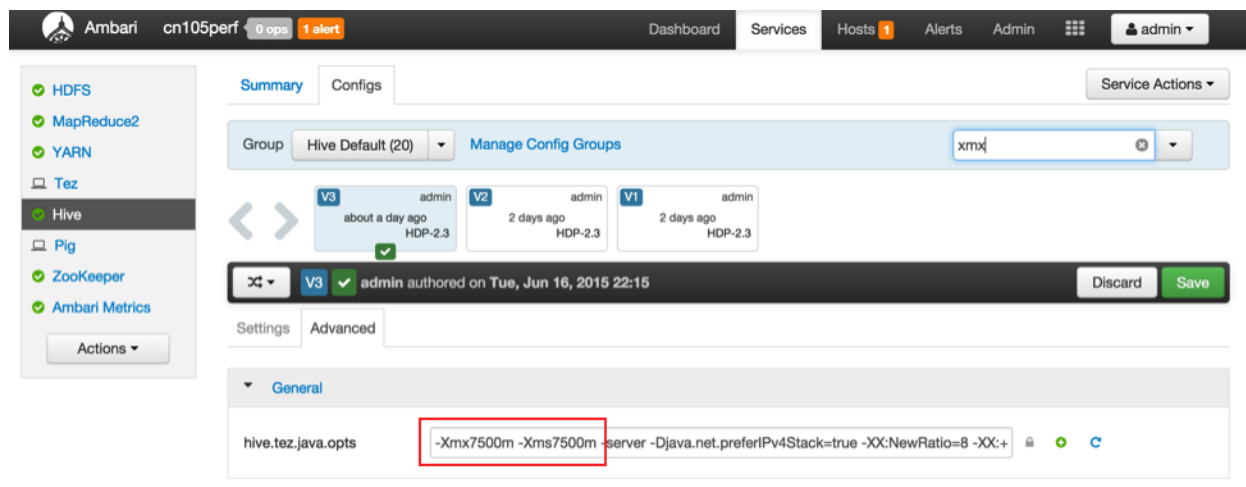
Ambari cn105perf 0 ops 1 alert

Dashboard Services Hosts 1 Alerts Admin admin

HDFS
MapReduce2
YARN
Tez
Hive
Pig
ZooKeeper
Ambari Metrics

Actions

Summary Configs

Service Actions

Group Hive Default (20) Manage Config Groups

xmx

V3 admin about a day ago HDP-2.3

V2 admin 2 days ago HDP-2.3

V1 admin 2 days ago HDP-2.3

V3 admin authored on Tue, Jun 16, 2015 22:15

Discard Save

Settings Advanced

General

hive.tez.java.opts -Xmx7500m -Xms7500m -server -Djava.net.preferIPv4Stack=true -XX:NewRatio=8 -XX:+